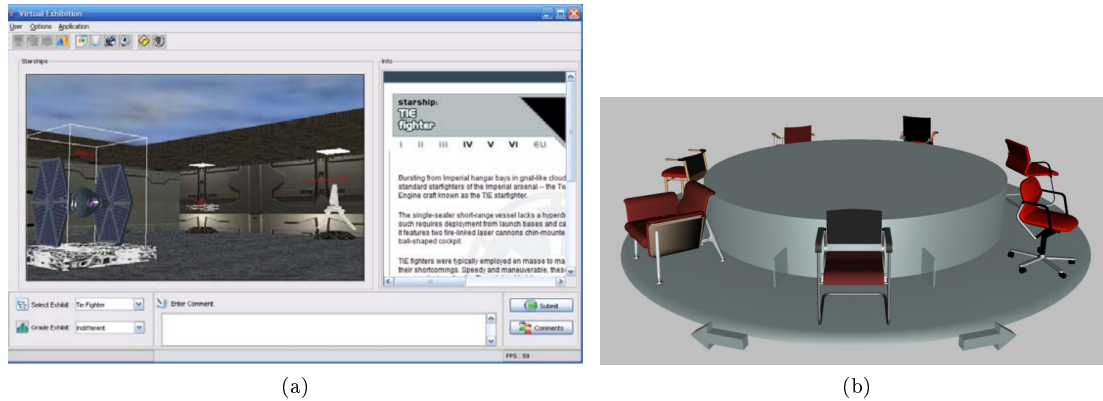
Virtual Exhibition

User Options Application

Starships

Info

starship:
TIE fighter

I II III IV V VI EU

Bursting from Imperial hangar bays in gnat-like cloud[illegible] standard starfighters of the Imperial arsenal -- the Tw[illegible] Engine craft known as the TIE starfighter.

The single-seater short-range vessel lacks a hyperd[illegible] such requires deployment from launch bases and ca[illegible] It features two fire-linked laser cannons chin-mounte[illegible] ball-shaped cockpit.

TIE fighters were typically employed en masse to ma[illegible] their shortcomings. Speedy and maneuverable, thes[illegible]

Select Exhibit: Tie Fighter

Grade Exhibit: Indifferent

Enter Comment:

Submit

Comments

FPS : 59

(a)

(b)